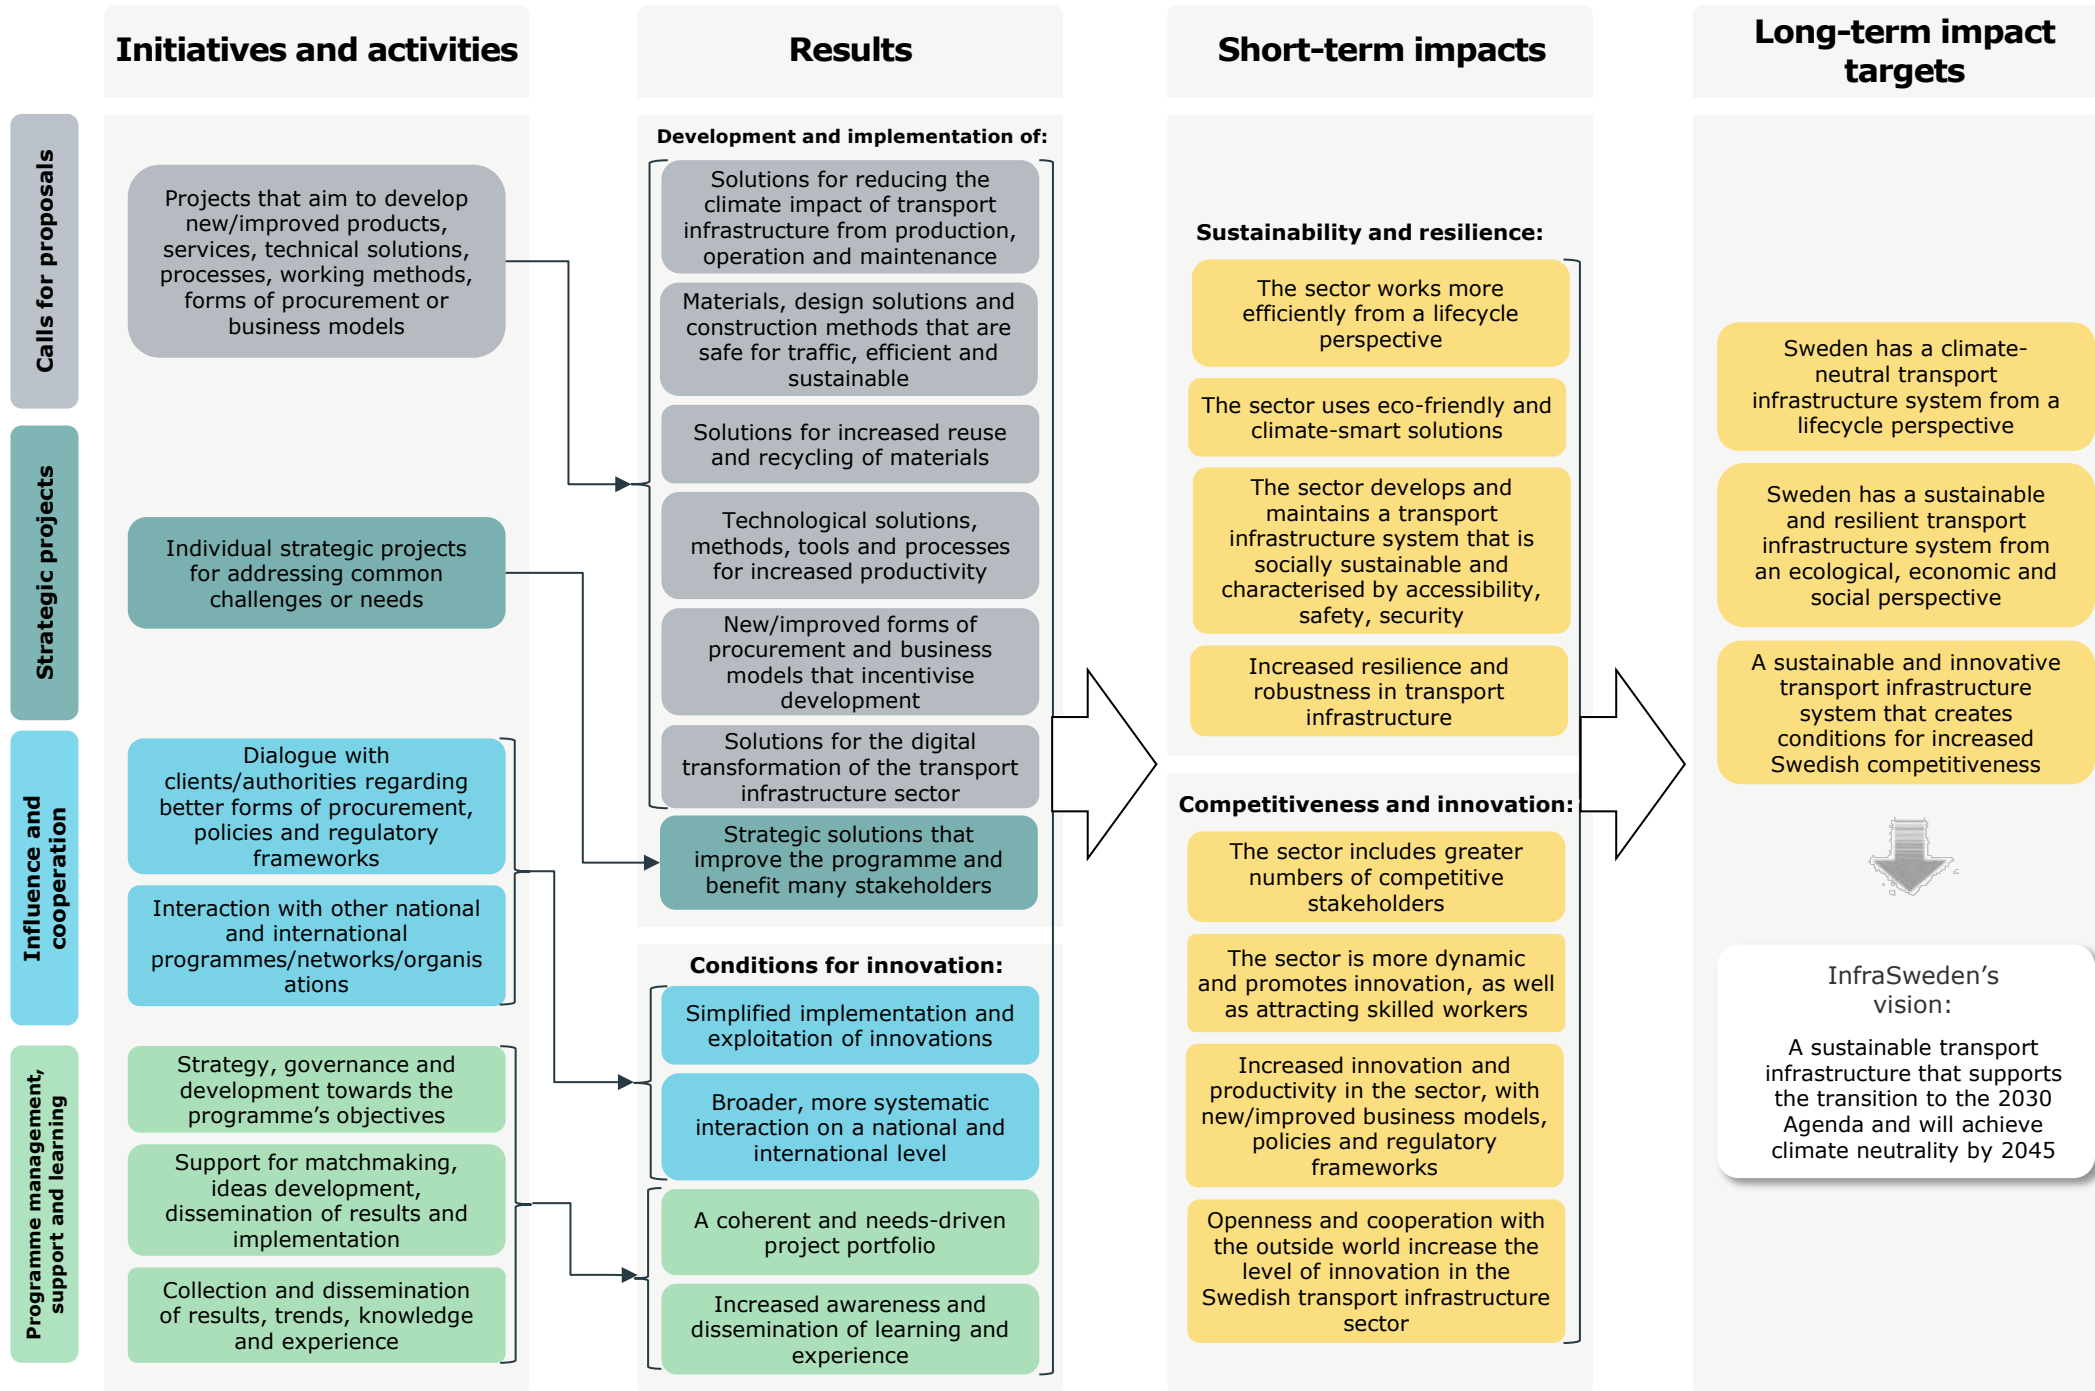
Initiatives and activities

Results

Short-term impacts

Long-term impact targets

Calls for proposals

Strategic projects

Influence and cooperation

Programme management, support and learning

Projects that aim to develop new/improved products, services, technical solutions, processes, working methods, forms of procurement or business models

Individual strategic projects for addressing common challenges or needs

Dialogue with clients/authorities regarding better forms of procurement, policies and regulatory frameworks

Interaction with other national and international programmes/networks/organisations

Strategy, governance and development towards the programme's objectives

Support for matchmaking, ideas development, dissemination of results and implementation

Collection and dissemination of results, trends, knowledge and experience

Development and implementation of:

Solutions for reducing the climate impact of transport infrastructure from production, operation and maintenance

Materials, design solutions and construction methods that are safe for traffic, efficient and sustainable

Solutions for increased reuse and recycling of materials

Technological solutions, methods, tools and processes for increased productivity

New/improved forms of procurement and business models that incentivise development

Solutions for the digital transformation of the transport infrastructure sector

Strategic solutions that improve the programme and benefit many stakeholders

Conditions for innovation:

Simplified implementation and exploitation of innovations

Broader, more systematic interaction on a national and international level

A coherent and needs-driven project portfolio

Increased awareness and dissemination of learning and experience

Sustainability and resilience:

The sector works more efficiently from a lifecycle perspective

The sector uses eco-friendly and climate-smart solutions

The sector develops and maintains a transport infrastructure system that is socially sustainable and characterised by accessibility, safety, security

Increased resilience and robustness in transport infrastructure

Competitiveness and innovation:

The sector includes greater numbers of competitive stakeholders

The sector is more dynamic and promotes innovation, as well as attracting skilled workers

Increased innovation and productivity in the sector, with new/improved business models, policies and regulatory frameworks

Openness and cooperation with the outside world increase the level of innovation in the Swedish transport infrastructure sector

Sweden has a climate-neutral transport infrastructure system from a lifecycle perspective

Sweden has a sustainable and resilient transport infrastructure system from an ecological, economic and social perspective

A sustainable and innovative transport infrastructure system that creates conditions for increased Swedish competitiveness

InfraSweden's vision:

A sustainable transport infrastructure that supports the transition to the 2030 Agenda and will achieve climate neutrality by 2045